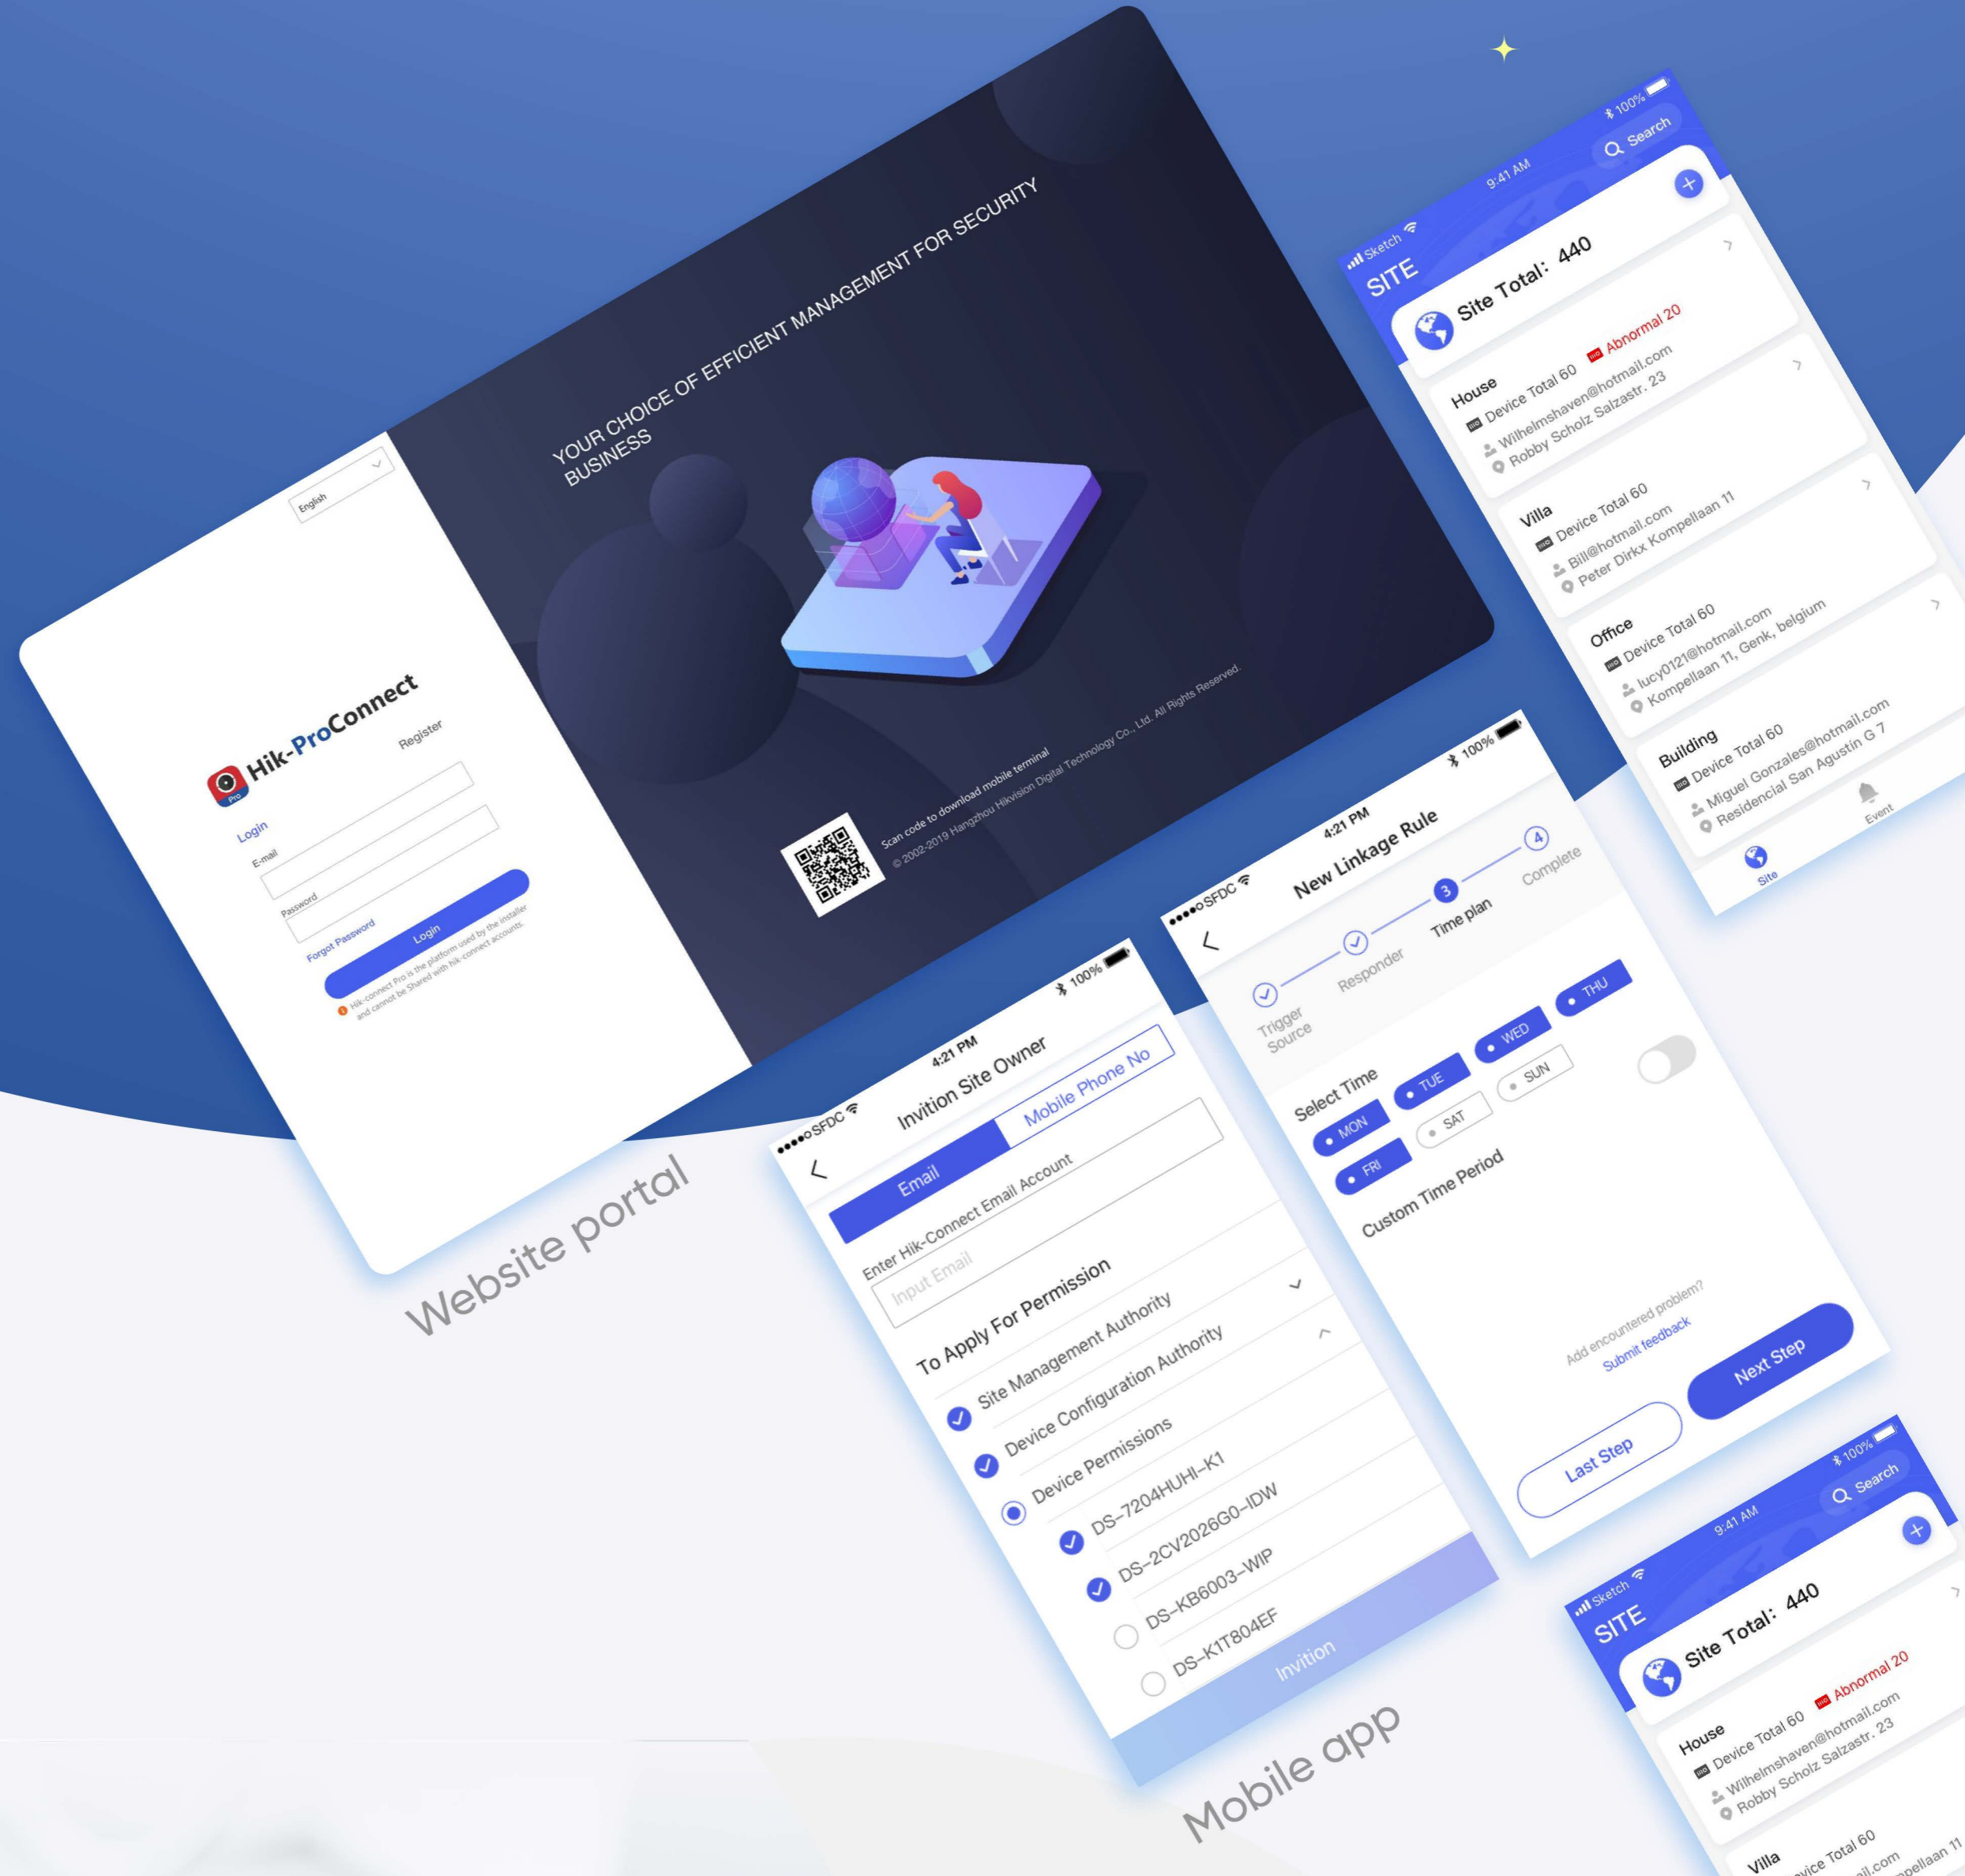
English

Hik-ProConnect

Register

Login

E-mail

Password

Forgot Password

Login

Hik-connect Pro is the platform used by the installer and cannot be Shared with hik-connect accounts.

YOUR CHOICE OF EFFICIENT MANAGEMENT FOR SECURITY BUSINESS

Scan code to download mobile terminal

© 2002-2019 Hangzhou Hikvision Digital Technology Co., Ltd. All Rights Reserved.

Website portal

Sketch 9:41 AM 100%

SITE

Search

Site Total: 440

House

Device Total 60 Abnormal 20

Wilhelmshaven@hotmail.com

Robby Scholz Salzastr. 23

Villa

Device Total 60

Bill@hotmail.com

Peter Dirkx Kompellaan 11

Office

Device Total 60

lucy0121@hotmail.com

Kompellaan 11, Genk, belgium

Building

Device Total 60

Miguel Gonzales@hotmail.com

Residencial San Agustin G 7

Site

Event

SFDC 4:21 PM 100%

New Linkage Rule

Trigger Source

Responder

3 Time plan

4 Complete

Select Time

MON

TUE

WED

THU

FRI

SAT

SUN

Custom Time Period

Add encountered problem?

Submit feedback

Last Step

Next Step

SFDC 4:21 PM 100%

Invition Site Owner

Email

Mobile Phone No

Enter Hik-Connect Email Account

Input Email

To Apply For Permission

Site Management Authority

Device Configuration Authority

Device Permissions

DS-7204HUHI-K1

DS-2CV2026G0-IDW

DS-KB6003-WIP

DS-K1T804EF

Invition

Mobile app

Sketch 9:41 AM 100%

SITE

Search

Site Total: 440

House

Device Total 60 Abnormal 20

Wilhelmshaven@hotmail.com

Robby Scholz Salzastr. 23

Villa

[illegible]vice Total 60

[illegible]il.com

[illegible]pellaan 11